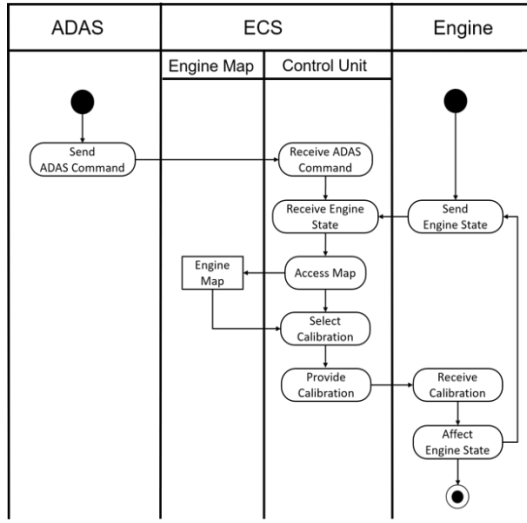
ADAS

ECS

Engine

Engine Map

Control Unit

Send ADAS Command

Receive ADAS Command

Receive Engine State

Send Engine State

Engine Map

Access Map

Select Calibration

Provide Calibration

Receive Calibration

Affect Engine State